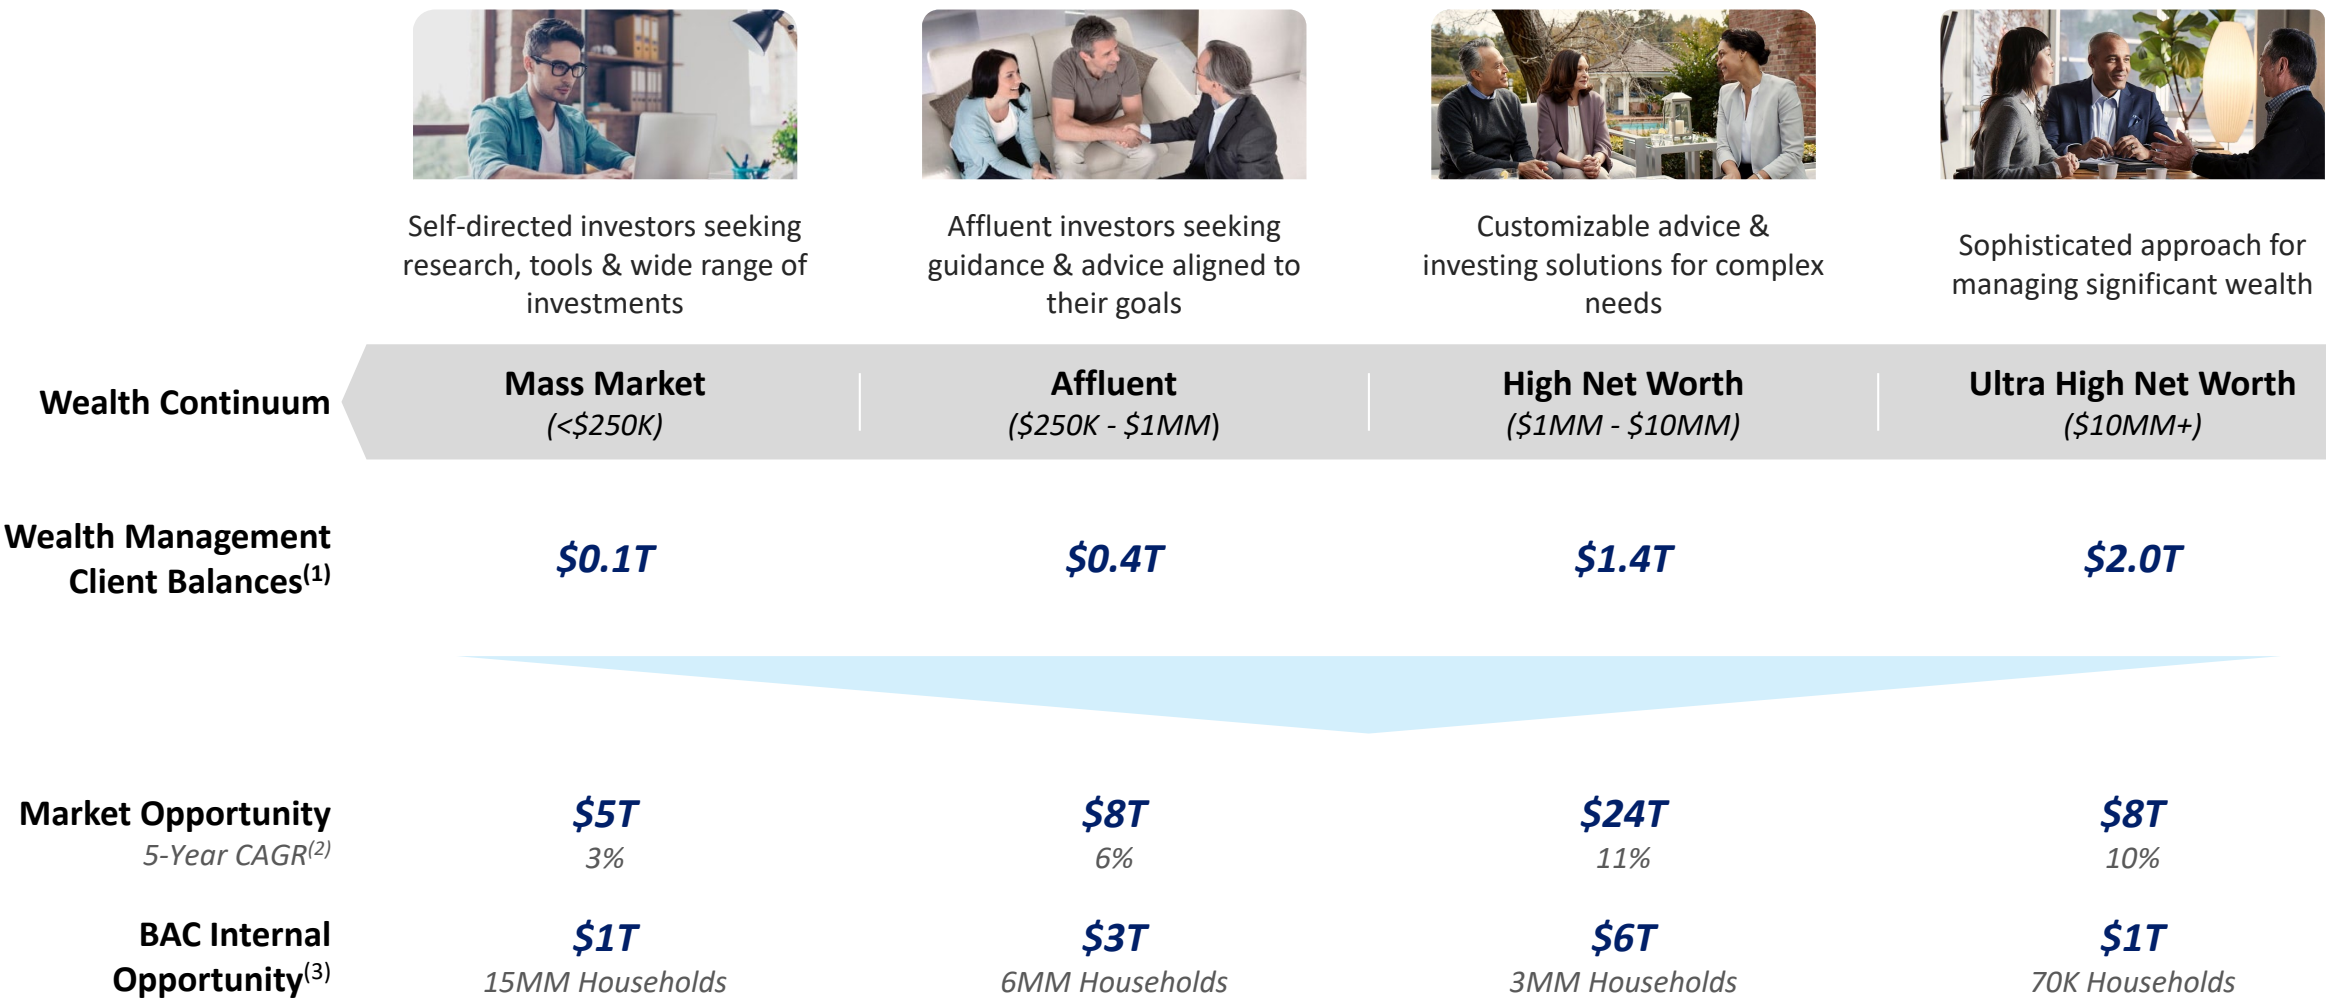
|  | Self-directed investors seeking research, tools & wide range of investments | Affluent investors seeking guidance & advice aligned to their goals | Customizable advice & investing solutions for complex needs | Sophisticated approach for managing significant wealth |
|---|---|---|---|---|
| **Wealth Continuum** | **Mass Market** *(<\$250K)* | **Affluent** *(\$250K - \$1MM)* | **High Net Worth** *(\$1MM - \$10MM)* | **Ultra High Net Worth** *(\$10MM+)* |
| **Wealth Management Client Balances$^{(1)}$** | \$0.1T | \$0.4T | \$1.4T | \$2.0T |
| **Market Opportunity** *5-Year CAGR$^{(2)}$* | \$5T 3% | \$8T 6% | \$24T 11% | \$8T 10% |
| **BAC Internal Opportunity$^{(3)}$** | \$1T 15MM Households | \$3T 6MM Households | \$6T 3MM Households | \$1T 70K Households |